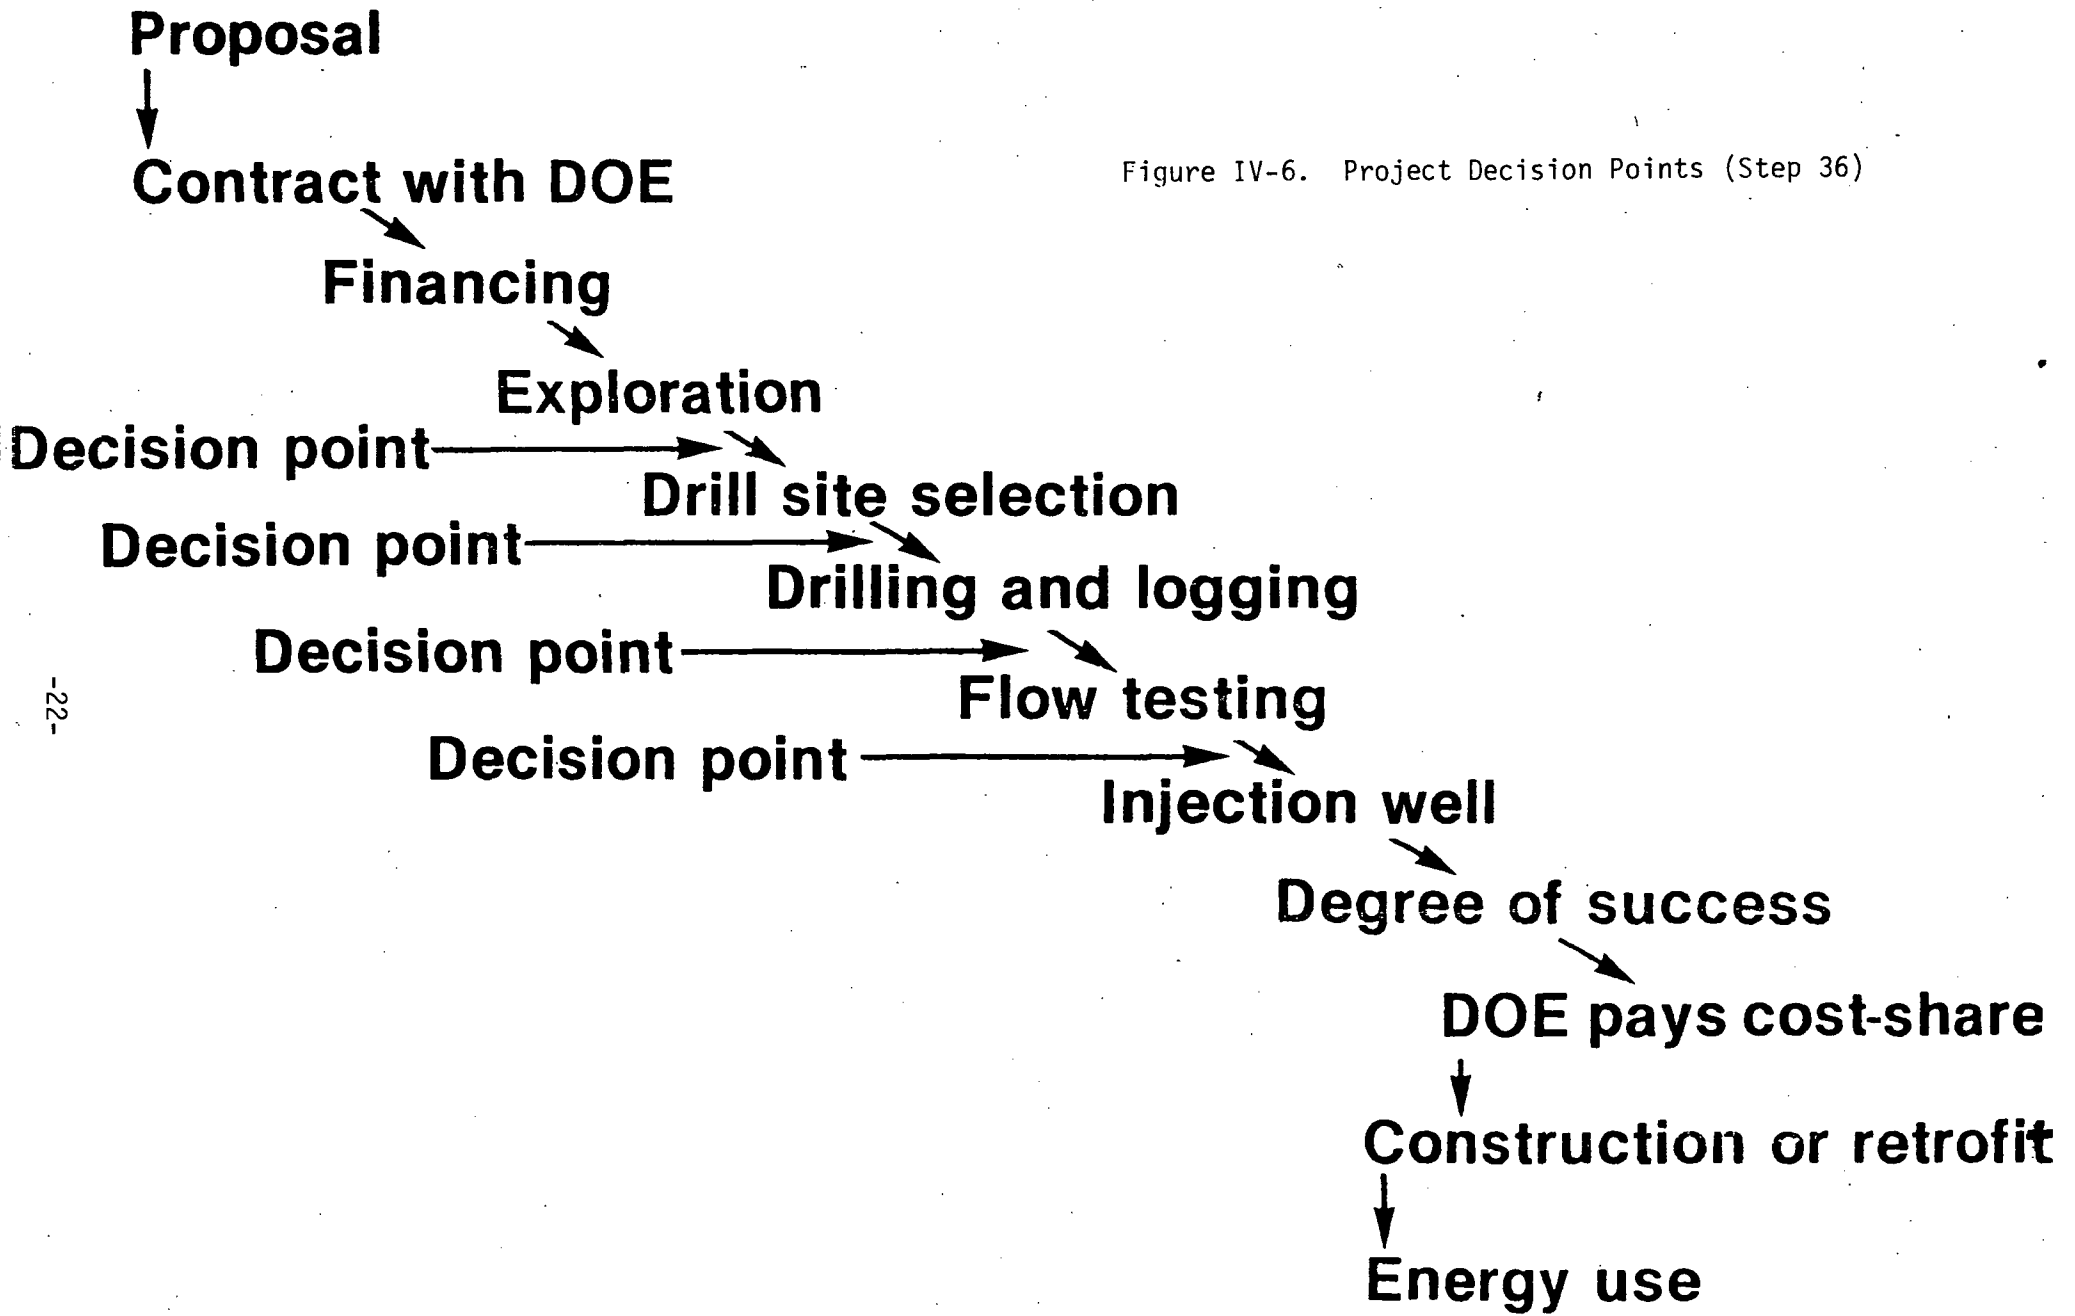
Proposal

Contract with DOE

Figure IV-6. Project Decision Points (Step 36)

Financing

Exploration

Decision point

Drill site selection

Decision point

Drilling and logging

Decision point

Flow testing

-22-

Decision point

Injection well

Degree of success

DOE pays cost-share

Construction or retrofit

Energy use